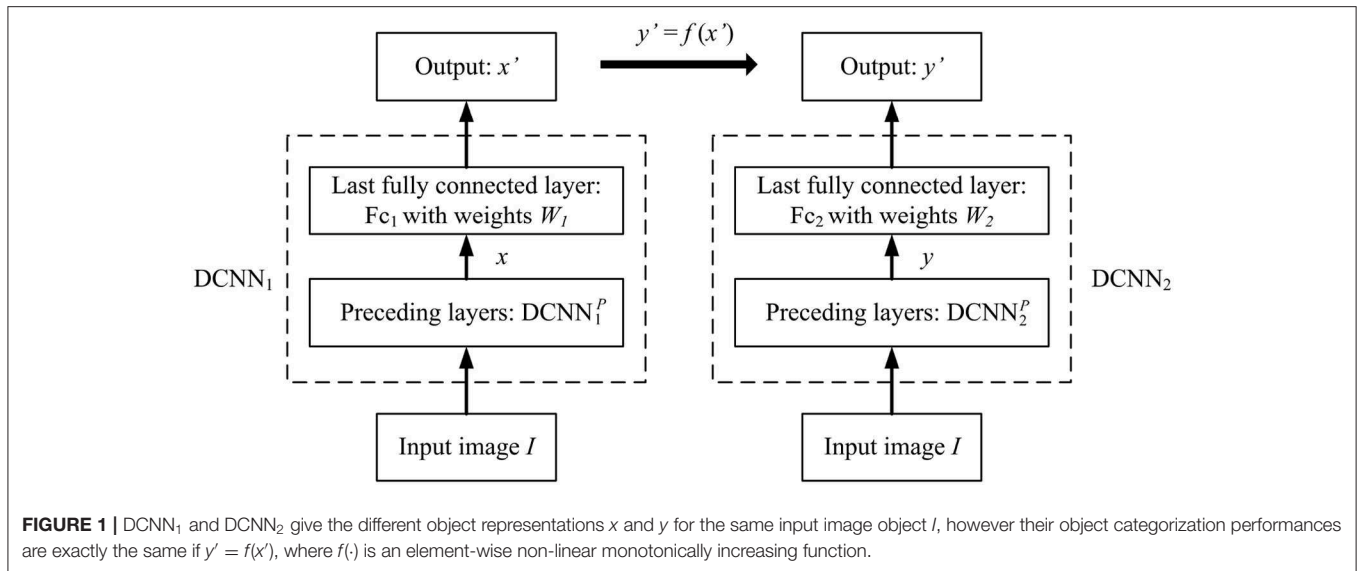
Output: $x'$

$y' = f(x')$

Output: $y'$

Last fully connected layer: $\text{Fc}_1$ with weights $W_1$

$x$

$\text{DCNN}_1$

Preceding layers: $\text{DCNN}_1^P$

Input image $I$

Last fully connected layer: $\text{Fc}_2$ with weights $W_2$

$y$

$\text{DCNN}_2$

Preceding layers: $\text{DCNN}_2^P$

Input image $I$

**FIGURE 1 |** $\text{DCNN}_1$ and $\text{DCNN}_2$ give the different object representations $x$ and $y$ for the same input image object $I$, however their object categorization performances are exactly the same if $y' = f(x')$, where $f(\cdot)$ is an element-wise non-linear monotonically increasing function.